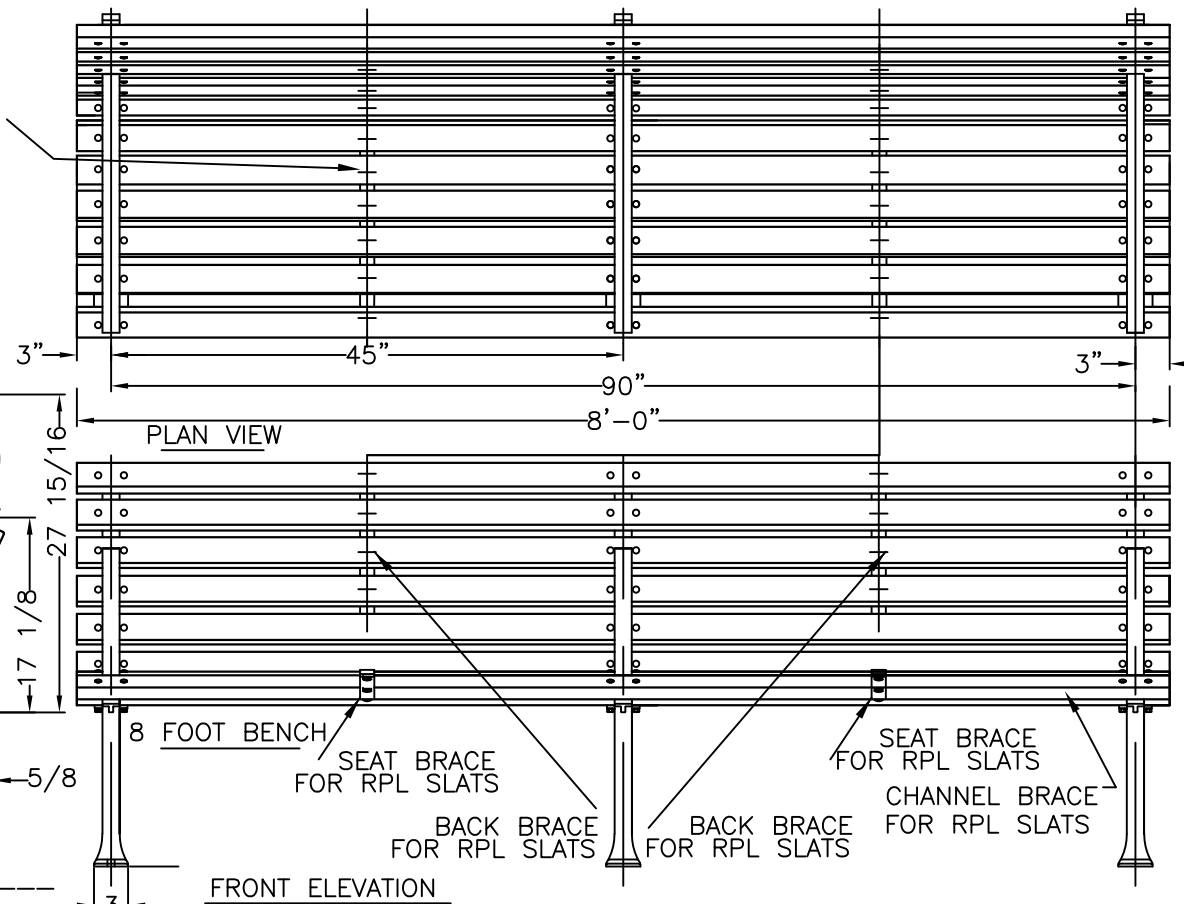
3"
45"
3"
90"
8'–0"
PLAN VIEW
15/16
27
17 1/8
8 FOOT BENCH
SEAT BRACE FOR RPL SLATS
SEAT BRACE FOR RPL SLATS
CHANNEL BRACE FOR RPL SLATS
5/8
BACK BRACE FOR RPL SLATS
BACK BRACE FOR RPL SLATS
FRONT ELEVATION
3